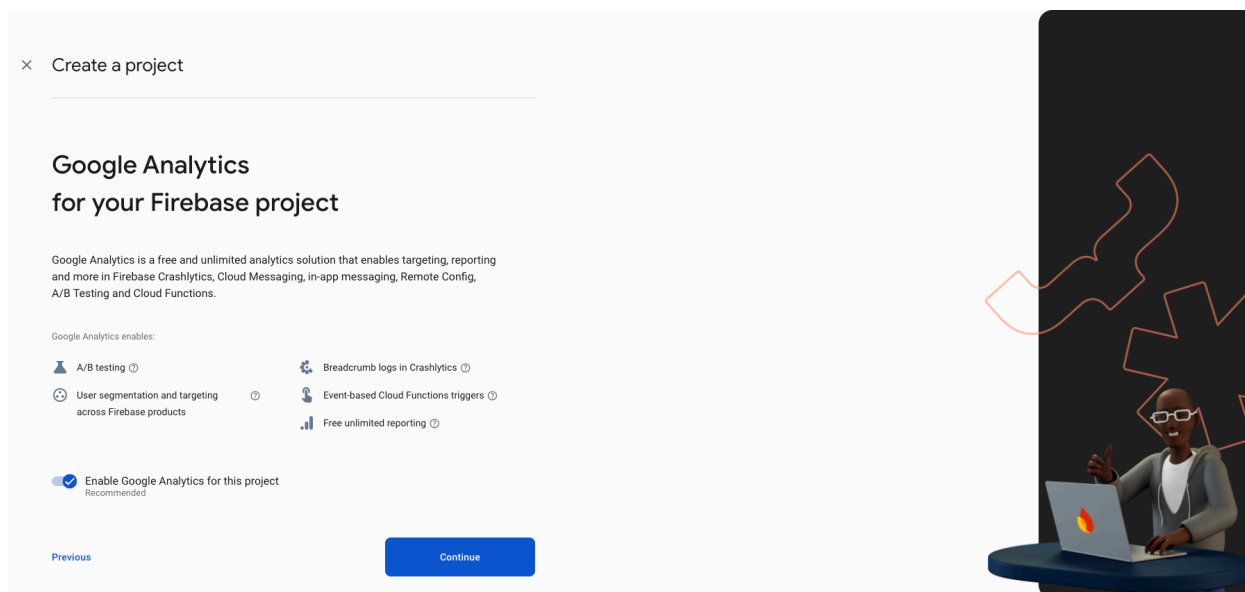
× Create a project

Google Analytics for your Firebase project

Google Analytics is a free and unlimited analytics solution that enables targeting, reporting and more in Firebase Crashlytics, Cloud Messaging, in-app messaging, Remote Config, A/B Testing and Cloud Functions.

Google Analytics enables:

A/B testing ⓘ

User segmentation and targeting across Firebase products ⓘ

Breadcrumb logs in Crashlytics ⓘ

Event-based Cloud Functions triggers ⓘ

Free unlimited reporting ⓘ

Enable Google Analytics for this project
Recommended

Previous

Continue